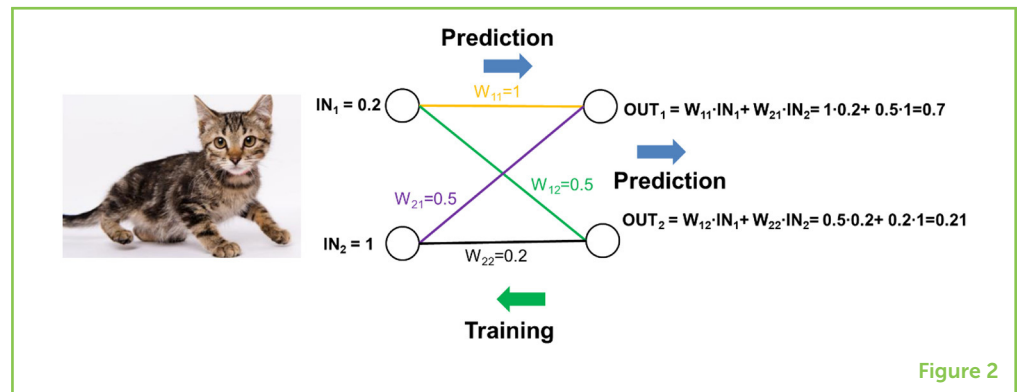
Prediction

$IN_1 = 0.2$

$W_{11}=1$

$OUT_1 = W_{11} \cdot IN_1 + W_{21} \cdot IN_2 = 1 \cdot 0.2 + 0.5 \cdot 1 = 0.7$

$W_{21}=0.5$

$W_{12}=0.5$

Prediction

$OUT_2 = W_{12} \cdot IN_1 + W_{22} \cdot IN_2 = 0.5 \cdot 0.2 + 0.2 \cdot 1 = 0.21$

$IN_2 = 1$

$W_{22}=0.2$

Training

Figure 2